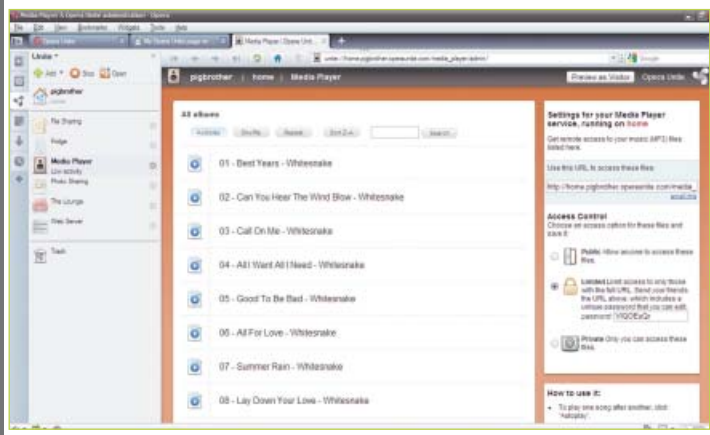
Media Player & Opera Unite administration - Opera

File Edit View Bookmarks Widgets Tools Help

Unite

Add Stop Start

pigbrother

File Sharing

Fridge

Media Player

Photo Sharing

The Lounge

Web Server

Trash

unite://home.pigbrother.operaunite.com/media_player/admin/

pigbrother | home | Media Player

Preview as Visitor Opera Unite

All albums

01 - Best Years - Whitesnake

02 - Can You Hear The Wind Blow - Whitesnake

03 - Call On Me - Whitesnake

04 - All I Want All I Need - Whitesnake

05 - Good To Be Bad - Whitesnake

06 - All For Love - Whitesnake

07 - Summer Rain - Whitesnake

08 - Lay Down Your Love - Whitesnake

Settings for your Media Player service, running on home

Get remote access for your music (MP3) files listed here.

Use this URL to access these files:

http://home.pigbrother.operaunite.com/media_

Access Control

Choose an access option for these files and save it.

Public Allow anyone to access these files.

Limited Limit access to only those with the full URL. Send your friends the URL above, which includes a unique password that you can edit. password: VIQOExQr

Private Only you can access these files.

How to use it:

• To play one song after another, click "Autoplay"